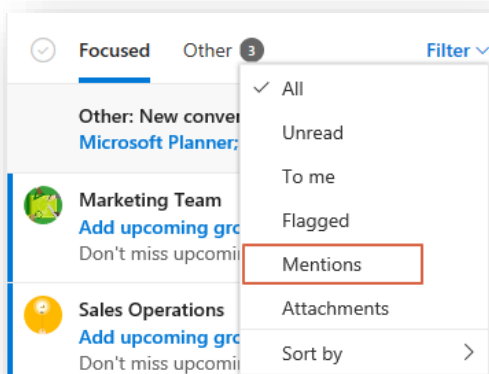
Focused Other 3 Filter

Other: New conver
Microsoft Planner;

Marketing Team
Add upcoming gro
Don't miss upcomi

Sales Operations
Add upcoming gro
Don't miss upcomi

✓ All
Unread
To me
Flagged
Mentions
Attachments
Sort by